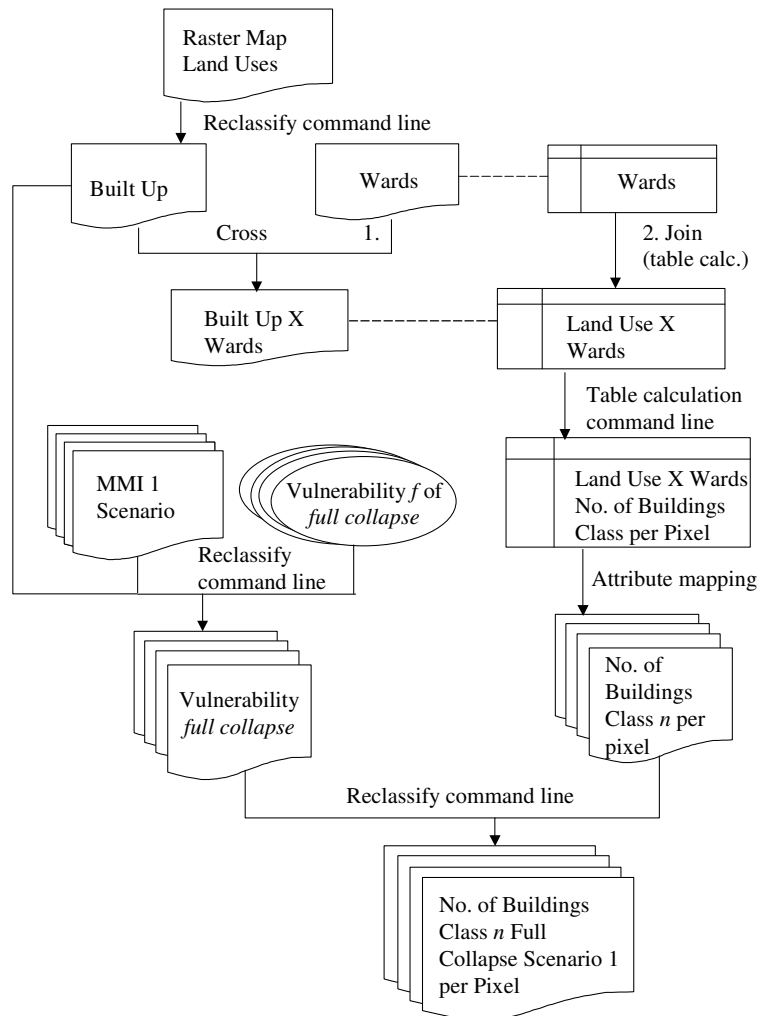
Raster Map Land Uses

Reclassify command line

Built Up

Wards

Wards

Cross

1.

2. Join (table calc.)

Built Up X Wards

Land Use X Wards

Table calculation command line

MMI 1 Scenario

Vulnerability *f* of *full collapse*

Land Use X Wards No. of Buildings Class per Pixel

Reclassify command line

Attribute mapping

Vulnerability *full collapse*

No. of Buildings Class *n* per pixel

Reclassify command line

No. of Buildings Class *n* Full Collapse Scenario 1 per Pixel